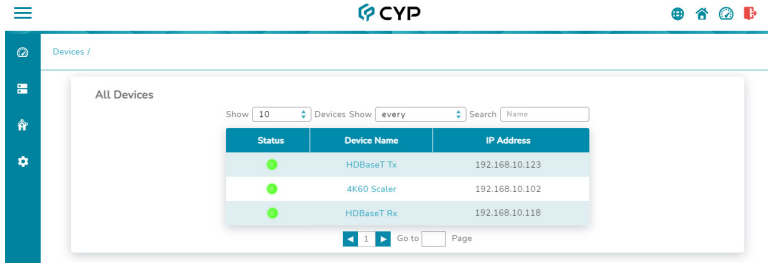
CYP

Devices /

All Devices

Show 10 Devices Show every Search Name

| Status | Device Name | IP Address |
|---|---|---|
| | HDBaseT Tx | 192.168.10.123 |
| | 4K60 Scaler | 192.168.10.102 |
| | HDBaseT Rx | 192.168.10.118 |

1 Go to Page